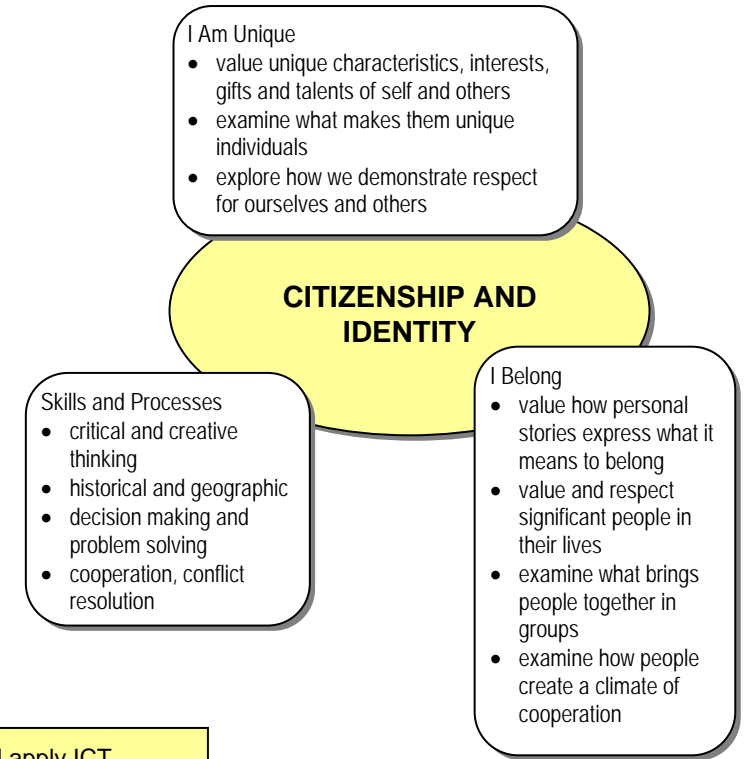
I Am Unique

- value unique characteristics, interests, gifts and talents of self and others
- examine what makes them unique individuals
- explore how we demonstrate respect for ourselves and others

CITIZENSHIP AND IDENTITY

Skills and Processes

- critical and creative thinking
- historical and geographic
- decision making and problem solving
- cooperation, conflict resolution

I Belong

- value how personal stories express what it means to belong
- value and respect significant people in their lives
- examine what brings people together in groups
- examine how people create a climate of cooperation

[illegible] apply ICT